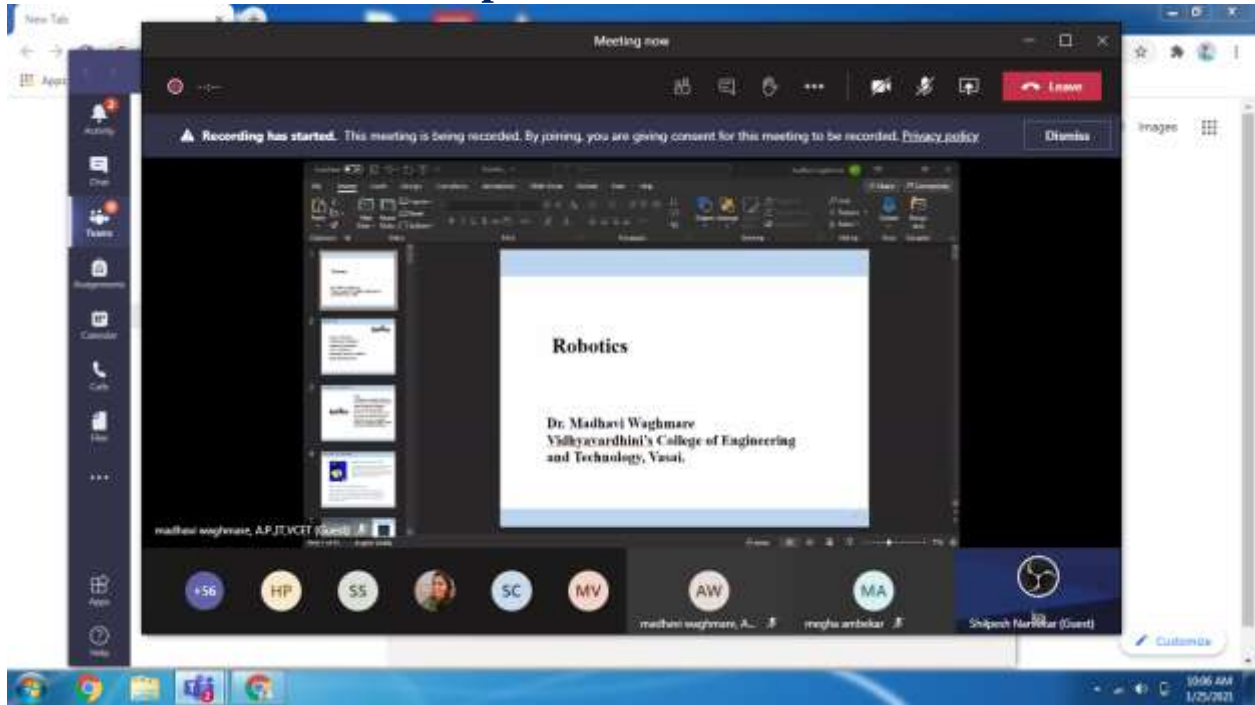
New Tab

Apps

Meeting now

Leave

Recording has started. This meeting is being recorded. By joining, you are giving consent for this meeting to be recorded. Privacy policy

Dismiss

Images

Activity

Chat

Teams

Assignments

Calendar

Calls

Files

...

Apps

Help

Robotics

Dr. Madhavi Waghmare
Vidhyavardhini's College of Engineering and Technology, Vasai.

madhavi waghmare, A.P.,IT,VCET (Guest)

+56

HP

SS

SC

MV

AW

madhavi waghmare, A...

MA

megha ambekar

Shilpesh Narvekar (Guest)

Customize

10:06 AM
1/25/2021